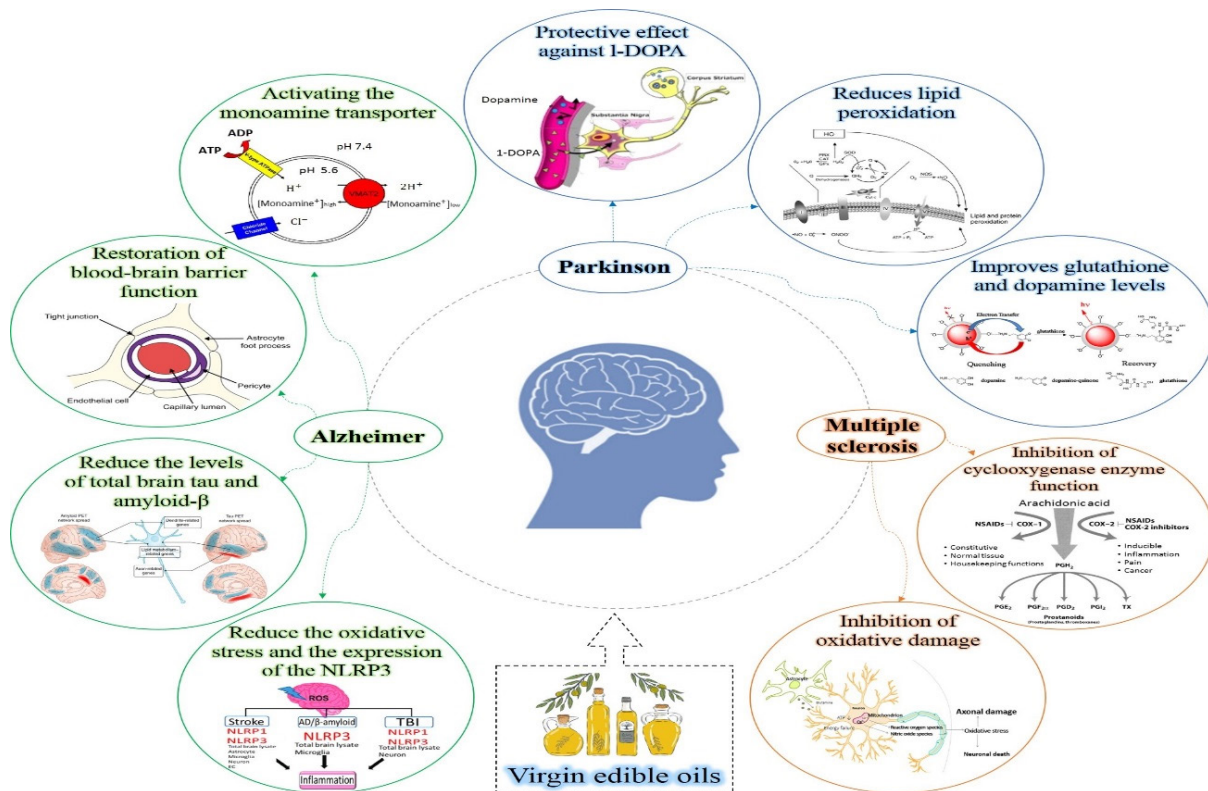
Protective effect against 1-DOPA

Dopamine

1-DOPA

Substantia Nigra

Corpus Striatum

Activating the monoamine transporter

ADP

ATP

pH 7.4

pH 5.6

$H^+$

$2H^+$

VMAT2

[Monoamine$^+$]$_{high}$

[Monoamine$^+$]$_{low}$

$Cl^-$

Chloride Channel

Reduces lipid peroxidation

Lipid and protein peroxidation

Parkinson

Improves glutathione and dopamine levels

Electron Transfer

glutathione

hv

Quenching

Recovery

dopamine

dopamine-quinone

glutathione

Restoration of blood-brain barrier function

Tight junction

Astrocyte foot process

Pericyte

Endothelial cell

Capillary lumen

Alzheimer

Multiple sclerosis

Reduce the levels of total brain tau and amyloid-β

Inhibition of cyclooxygenase enzyme function

Arachidonic acid

NSAIDs ⊣ COX-1

COX-2 ⊢ NSAIDs COX-2 inhibitors

• Constitutive
• Normal tissue
• Housekeeping functions

• Inducible
• Inflammation
• Pain
• Cancer

$PGH_2$

$PGE_2$ $PGF_{2\alpha}$ $PGD_2$ $PGI_2$ TX

Prostanoids

Reduce the oxidative stress and the expression of the NLRP3

ROS

Stroke
NLRP1
NLRP3
Total brain lysate
Astrocyte
Microglia
Neuron
EC

AD/β-amyloid
NLRP3
Total brain lysate
Microglia

TBI
NLRP1
NLRP3
Total brain lysate
Neuron

Inflammation

Inhibition of oxidative damage

Mitochondrion

Axonal damage

Oxidative stress

Neuronal death

Virgin edible oils